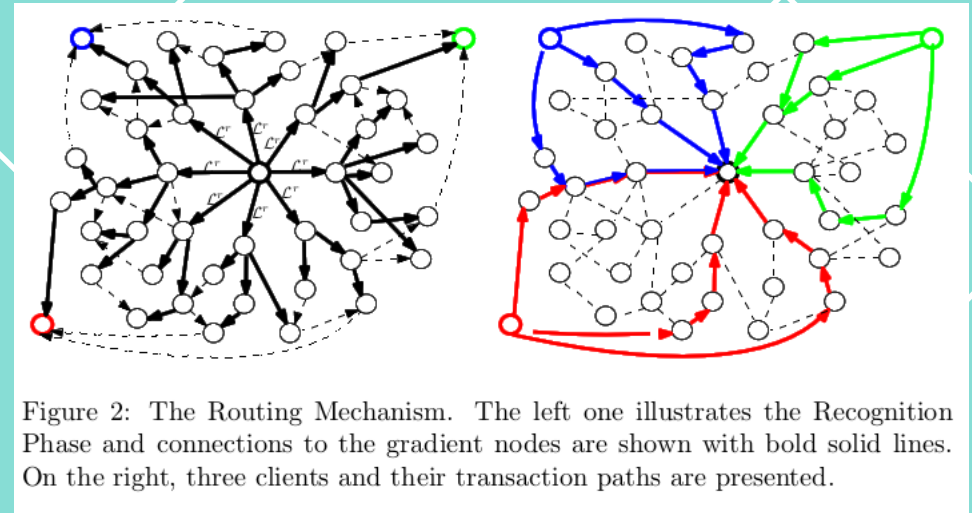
$\mathcal{L}^r$ $\mathcal{L}^r$ $\mathcal{L}^r$ $\mathcal{L}^r$ $\mathcal{L}^r$ $\mathcal{L}^r$ $\mathcal{L}^r$

Figure 2: The Routing Mechanism. The left one illustrates the Recognition Phase and connections to the gradient nodes are shown with bold solid lines. On the right, three clients and their transaction paths are presented.